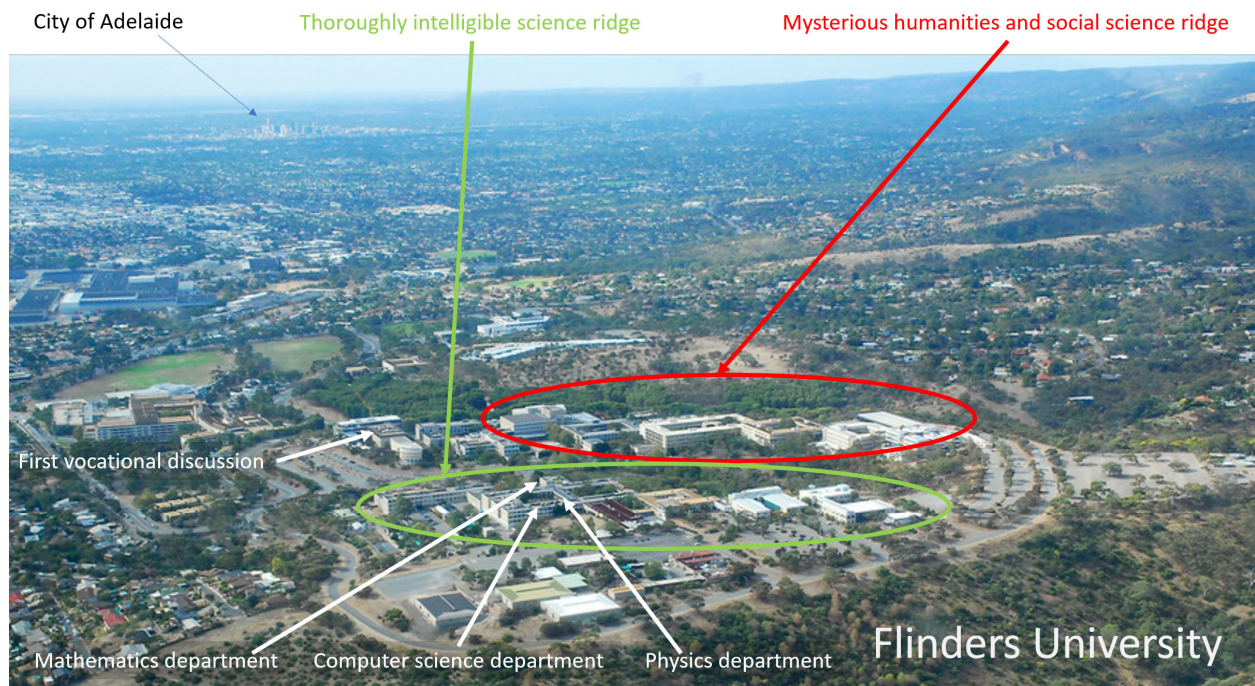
City of Adelaide

Thoroughly intelligible science ridge

Mysterious humanities and social science ridge

First vocational discussion

Mathematics department

Computer science department

Physics department

Flinders University